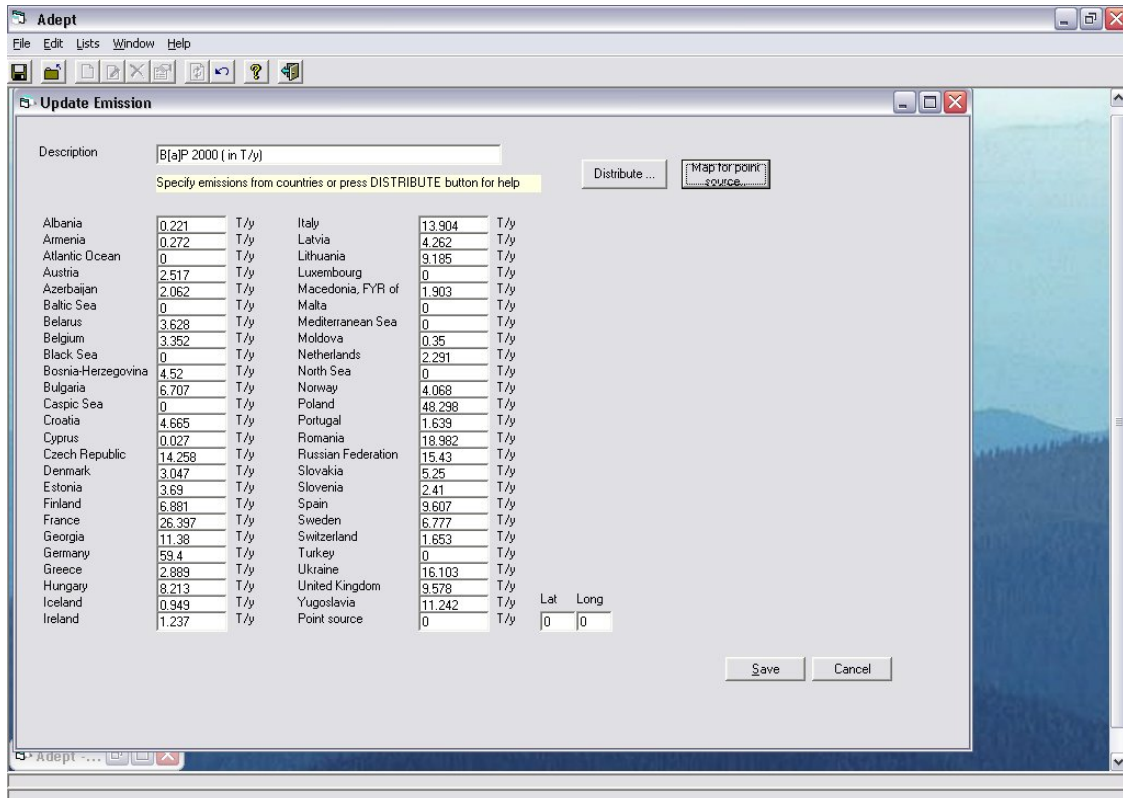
Adept

File Edit Lists Window Help

Update Emission

Description B[a]P 2000 ( in T/y)

Specify emissions from countries or press DISTRIBUTE button for help

Distribute ...

Map for point source...

| | | | | | |
|---|---|---|---|---|---|
| Albania | 0.221 | T/y | Italy | 13.904 | T/y |
| Armenia | 0.272 | T/y | Latvia | 4.262 | T/y |
| Atlantic Ocean | 0 | T/y | Lithuania | 9.185 | T/y |
| Austria | 2.517 | T/y | Luxembourg | 0 | T/y |
| Azerbaijan | 2.062 | T/y | Macedonia, FYR of | 1.903 | T/y |
| Baltic Sea | 0 | T/y | Malta | 0 | T/y |
| Belarus | 3.628 | T/y | Mediterranean Sea | 0 | T/y |
| Belgium | 3.352 | T/y | Moldova | 0.35 | T/y |
| Black Sea | 0 | T/y | Netherlands | 2.291 | T/y |
| Bosnia-Herzegovina | 4.52 | T/y | North Sea | 0 | T/y |
| Bulgaria | 6.707 | T/y | Norway | 4.068 | T/y |
| Caspic Sea | 0 | T/y | Poland | 48.298 | T/y |
| Croatia | 4.665 | T/y | Portugal | 1.639 | T/y |
| Cyprus | 0.027 | T/y | Romania | 18.982 | T/y |
| Czech Republic | 14.258 | T/y | Russian Federation | 15.43 | T/y |
| Denmark | 3.047 | T/y | Slovakia | 5.25 | T/y |
| Estonia | 3.69 | T/y | Slovenia | 2.41 | T/y |
| Finland | 6.881 | T/y | Spain | 9.607 | T/y |
| France | 26.397 | T/y | Sweden | 6.777 | T/y |
| Georgia | 11.38 | T/y | Switzerland | 1.653 | T/y |
| Germany | 59.4 | T/y | Turkey | 0 | T/y |
| Greece | 2.889 | T/y | Ukraine | 16.103 | T/y |
| Hungary | 8.213 | T/y | United Kingdom | 9.578 | T/y |
| Iceland | 0.949 | T/y | Yugoslavia | 11.242 | T/y |
| Ireland | 1.237 | T/y | Point source | 0 | T/y |

Lat Long
0 0

Save Cancel

Adept -...